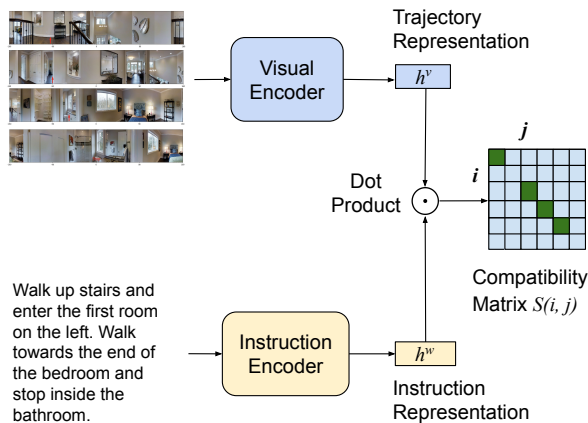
Trajectory Representation

Visual Encoder

$h^v$

$j$

$i$

Dot Product

$\odot$

Compatibility Matrix $S(i, j)$

Walk up stairs and enter the first room on the left. Walk towards the end of the bedroom and stop inside the bathroom.

Instruction Encoder

$h^w$

Instruction Representation